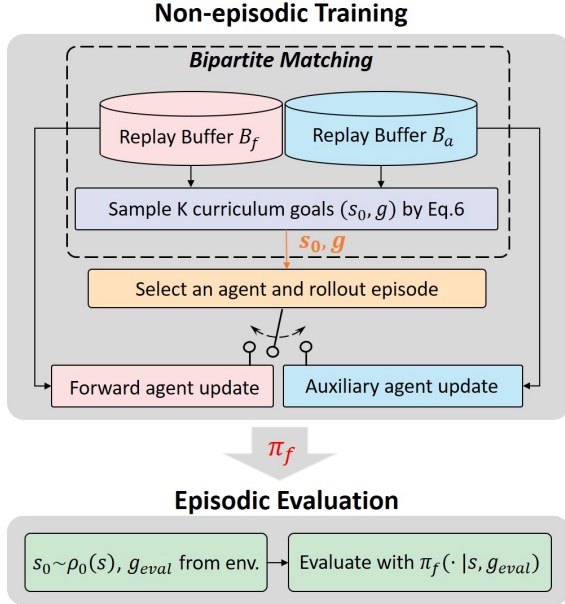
Non-episodic Training

Bipartite Matching

Replay Buffer $B_f$

Replay Buffer $B_a$

Sample K curriculum goals $(s_0, g)$ by Eq.6

$s_0, g$

Select an agent and rollout episode

Forward agent update

Auxiliary agent update

$\pi_f$

Episodic Evaluation

$s_0 \sim \rho_0(s)$, $g_{eval}$ from env.

Evaluate with $\pi_f(\cdot\,|s, g_{eval})$